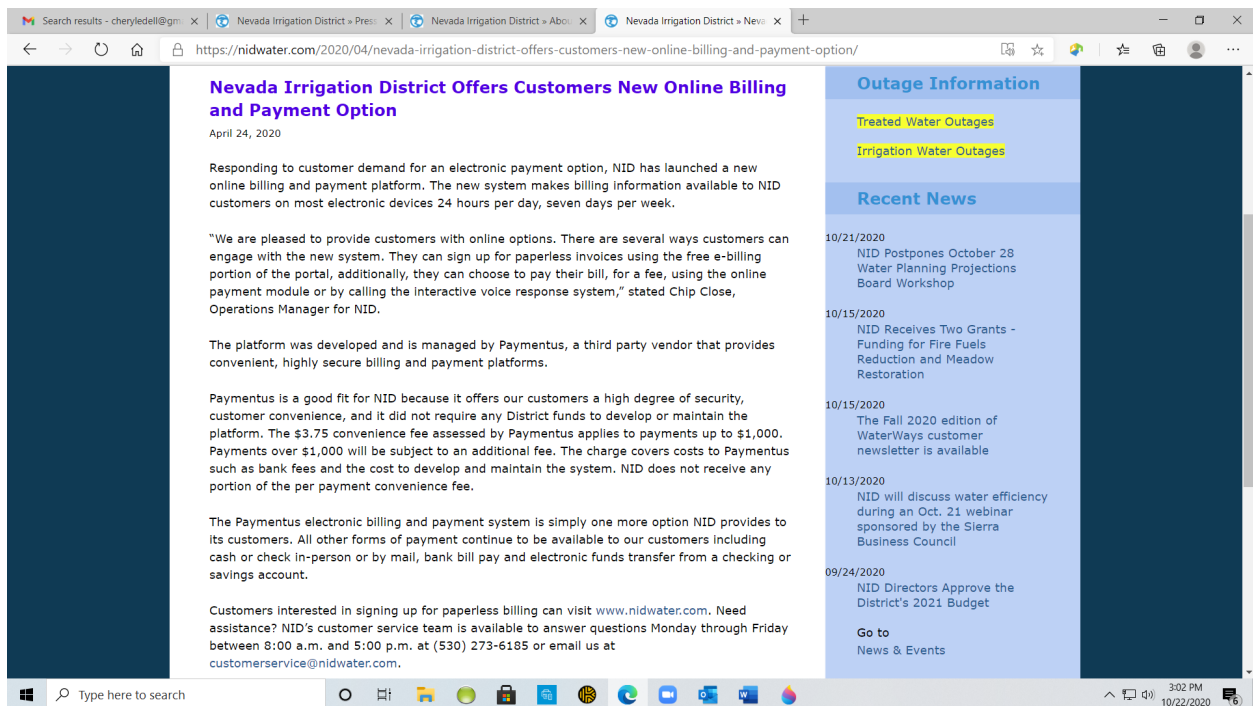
Search results - cheryledell@gm ×
Nevada Irrigation District » Pres ×
Nevada Irrigation District » Abo ×
Nevada Irrigation District » Neva ×
+

https://nidwater.com/2020/04/nevada-irrigation-district-offers-customers-new-online-billing-and-payment-option/

Nevada Irrigation District Offers Customers New Online Billing and Payment Option

April 24, 2020

Responding to customer demand for an electronic payment option, NID has launched a new online billing and payment platform. The new system makes billing information available to NID customers on most electronic devices 24 hours per day, seven days per week.

"We are pleased to provide customers with online options. There are several ways customers can engage with the new system. They can sign up for paperless invoices using the free e-billing portion of the portal, additionally, they can choose to pay their bill, for a fee, using the online payment module or by calling the interactive voice response system," stated Chip Close, Operations Manager for NID.

The platform was developed and is managed by Paymentus, a third party vendor that provides convenient, highly secure billing and payment platforms.

Paymentus is a good fit for NID because it offers our customers a high degree of security, customer convenience, and it did not require any District funds to develop or maintain the platform. The $3.75 convenience fee assessed by Paymentus applies to payments up to $1,000. Payments over $1,000 will be subject to an additional fee. The charge covers costs to Paymentus such as bank fees and the cost to develop and maintain the system. NID does not receive any portion of the per payment convenience fee.

The Paymentus electronic billing and payment system is simply one more option NID provides to its customers. All other forms of payment continue to be available to our customers including cash or check in-person or by mail, bank bill pay and electronic funds transfer from a checking or savings account.

Customers interested in signing up for paperless billing can visit www.nidwater.com. Need assistance? NID's customer service team is available to answer questions Monday through Friday between 8:00 a.m. and 5:00 p.m. at (530) 273-6185 or email us at customerservice@nidwater.com.

Outage Information

Treated Water Outages

Irrigation Water Outages

Recent News

10/21/2020
NID Postpones October 28 Water Planning Projections Board Workshop

10/15/2020
NID Receives Two Grants - Funding for Fire Fuels Reduction and Meadow Restoration

10/15/2020
The Fall 2020 edition of WaterWays customer newsletter is available

10/13/2020
NID will discuss water efficiency during an Oct. 21 webinar sponsored by the Sierra Business Council

09/24/2020
NID Directors Approve the District's 2021 Budget

Go to
News & Events

Type here to search

3:02 PM
10/22/2020
6